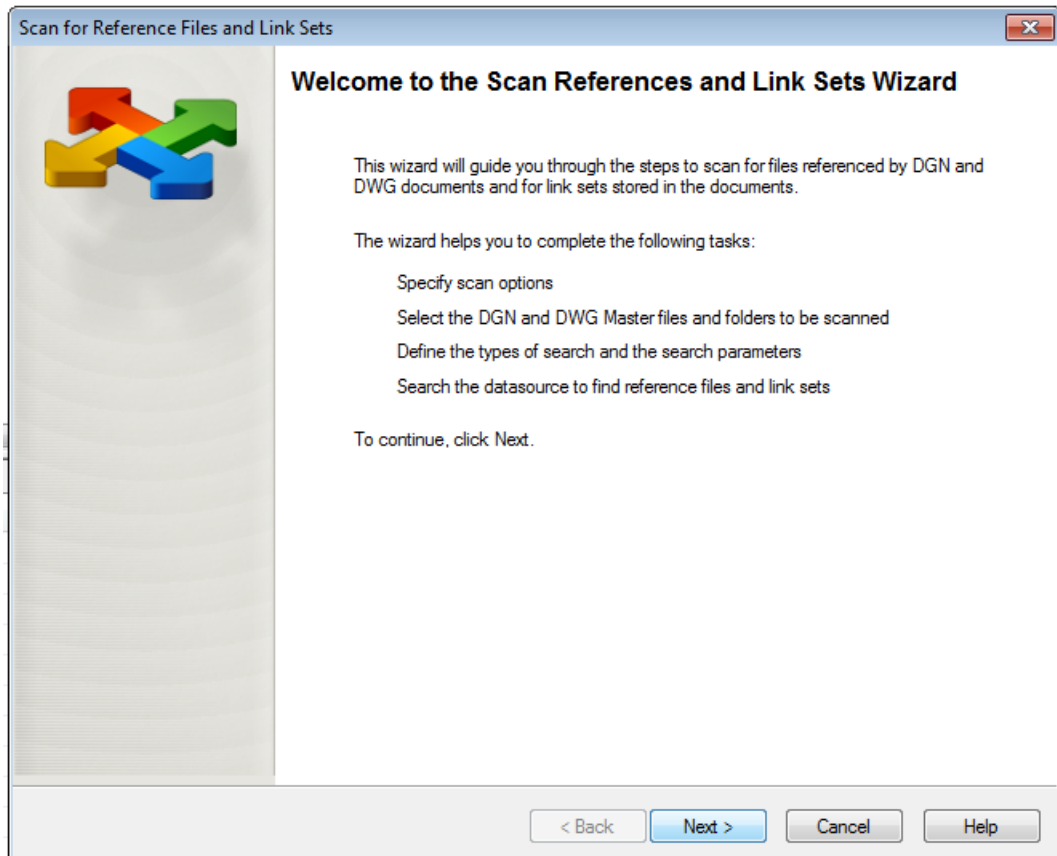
Scan for Reference Files and Link Sets

Welcome to the Scan References and Link Sets Wizard

This wizard will guide you through the steps to scan for files referenced by DGN and DWG documents and for link sets stored in the documents.

The wizard helps you to complete the following tasks:

Specify scan options

Select the DGN and DWG Master files and folders to be scanned

Define the types of search and the search parameters

Search the datasource to find reference files and link sets

To continue, click Next.

< Back
Next >
Cancel
Help